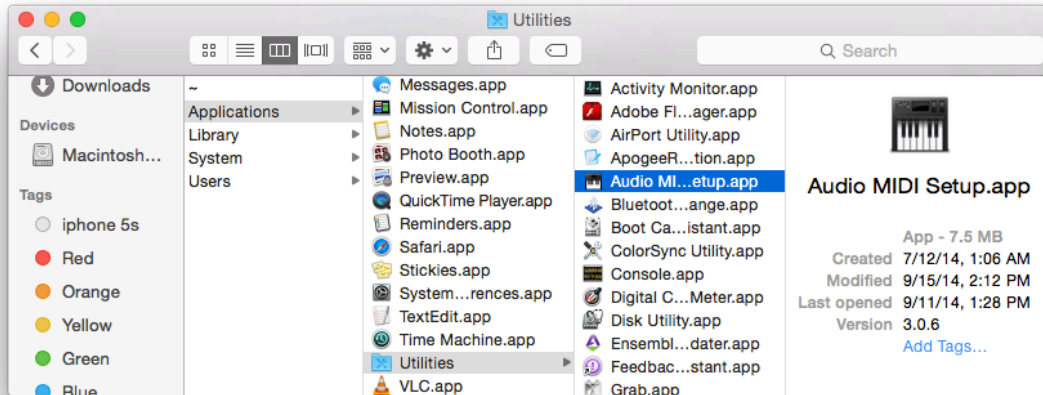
Utilities

Search

Downloads
Devices
Macintosh...
Tags
iphone 5s
Red
Orange
Yellow
Green
Blue

~
Applications
Library
System
Users

Messages.app
Mission Control.app
Notes.app
Photo Booth.app
Preview.app
QuickTime Player.app
Reminders.app
Safari.app
Stickies.app
System...rences.app
TextEdit.app
Time Machine.app
Utilities
VLC.app

Activity Monitor.app
Adobe Fl...ager.app
AirPort Utility.app
ApogeeR...tion.app
Audio MI...etup.app
Bluetoot...ange.app
Boot Ca...istant.app
ColorSync Utility.app
Console.app
Digital C...Meter.app
Disk Utility.app
Ensembl...dater.app
Feedbac...stant.app
Grab.app

Audio MIDI Setup.app
App - 7.5 MB
Created 7/12/14, 1:06 AM
Modified 9/15/14, 2:12 PM
Last opened 9/11/14, 1:28 PM
Version 3.0.6
Add Tags...